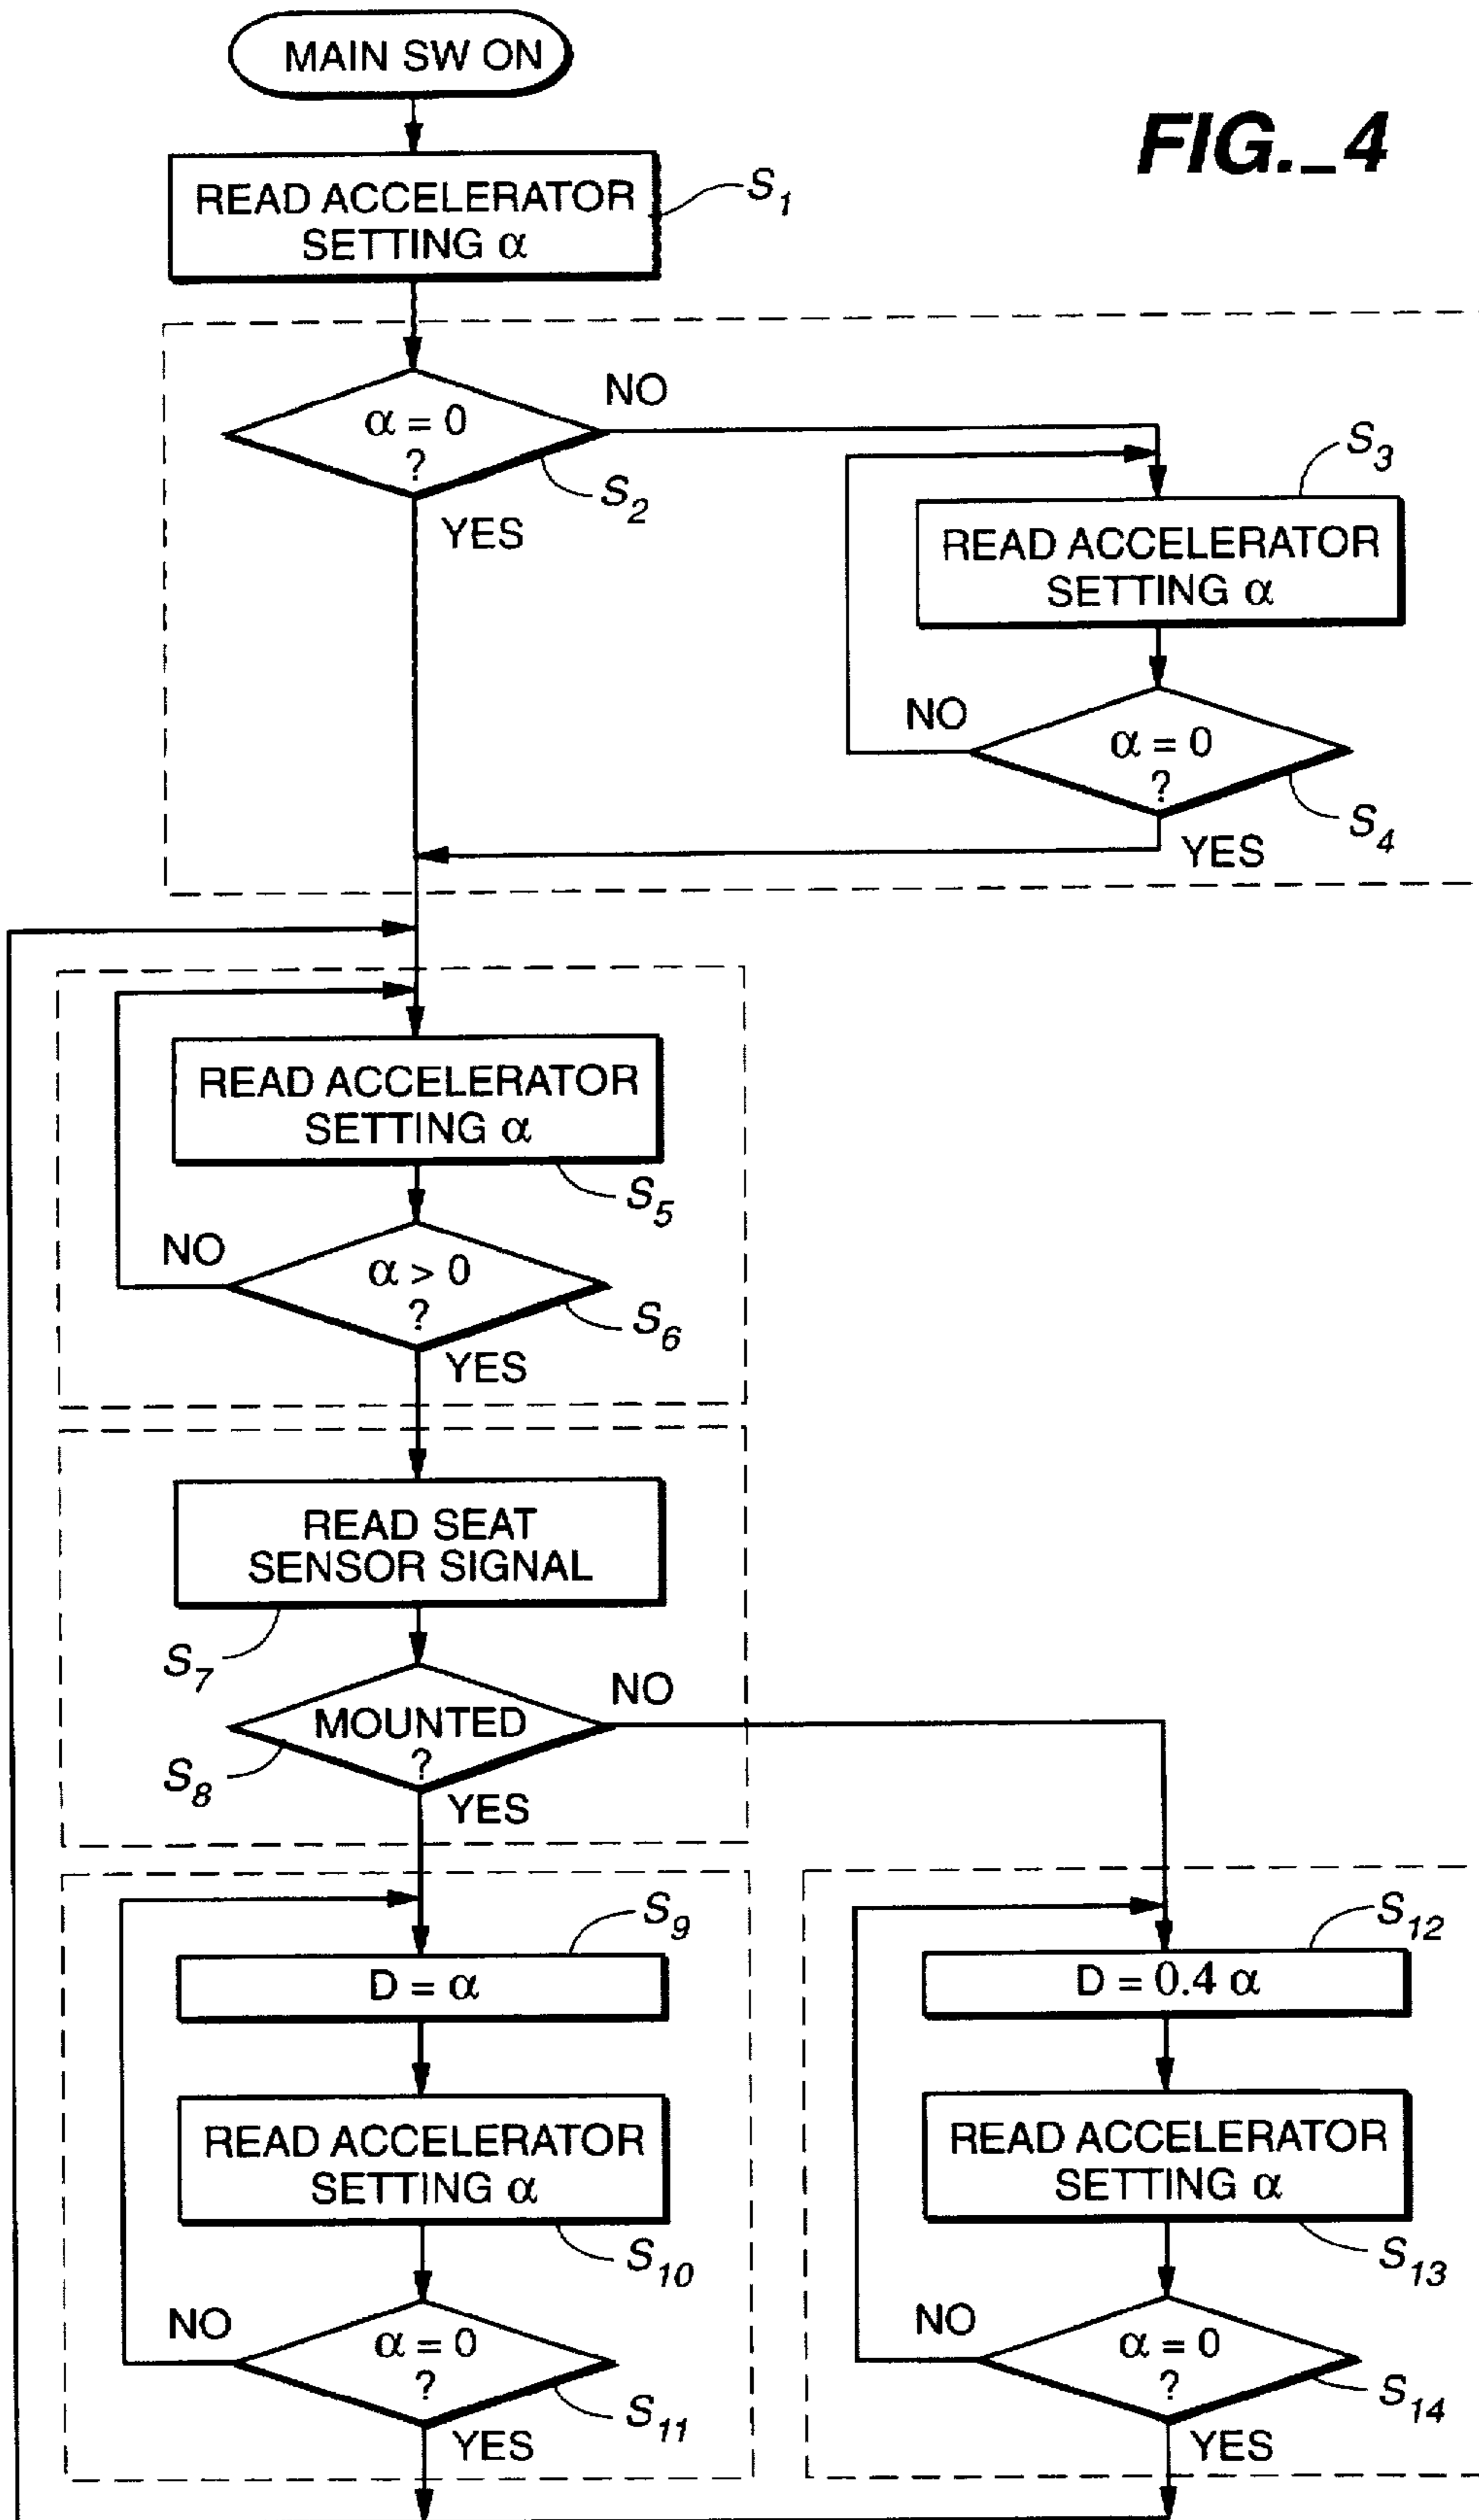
MAIN SW ON

FIG._4

READ ACCELERATOR SETTING $\alpha$

$S_1$

$\alpha = 0$ ?

NO

$S_2$

YES

$S_3$

READ ACCELERATOR SETTING $\alpha$

NO

$\alpha = 0$ ?

$S_4$

YES

READ ACCELERATOR SETTING $\alpha$

$S_5$

NO

$\alpha > 0$ ?

$S_6$

YES

READ SEAT SENSOR SIGNAL

$S_7$

MOUNTED ?

NO

$S_8$

YES

$S_9$

$D = \alpha$

READ ACCELERATOR SETTING $\alpha$

$S_{10}$

NO

$\alpha = 0$ ?

$S_{11}$

YES

$S_{12}$

$D = 0.4 \alpha$

READ ACCELERATOR SETTING $\alpha$

$S_{13}$

NO

$\alpha = 0$ ?

$S_{14}$

YES